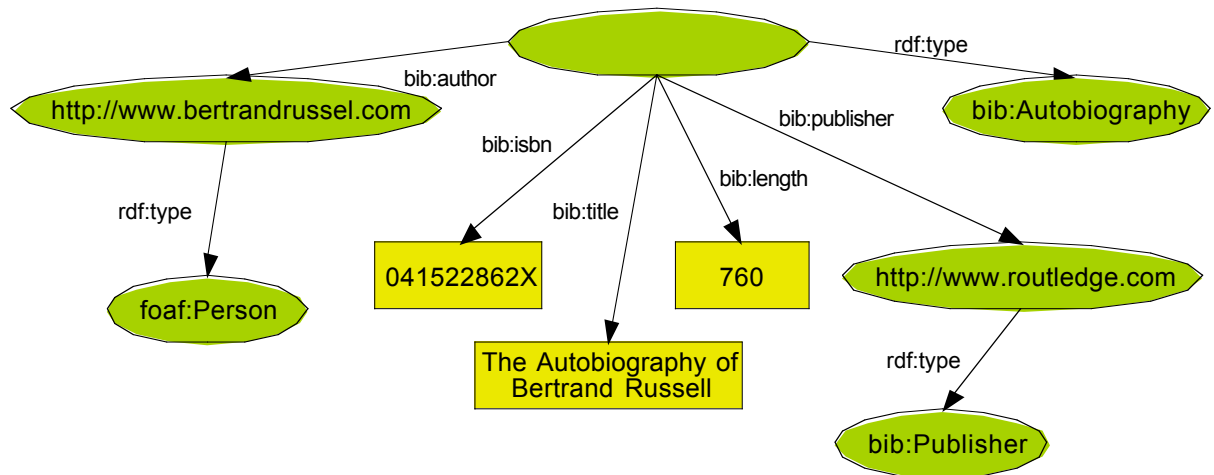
rdf:type

bib:author

http://www.bertrandrussel.com

bib:Autobiography

bib:publisher

bib:isbn

bib:length

rdf:type

bib:title

041522862X

760

http://www.routledge.com

foaf:Person

rdf:type

The Autobiography of Bertrand Russell

bib:Publisher